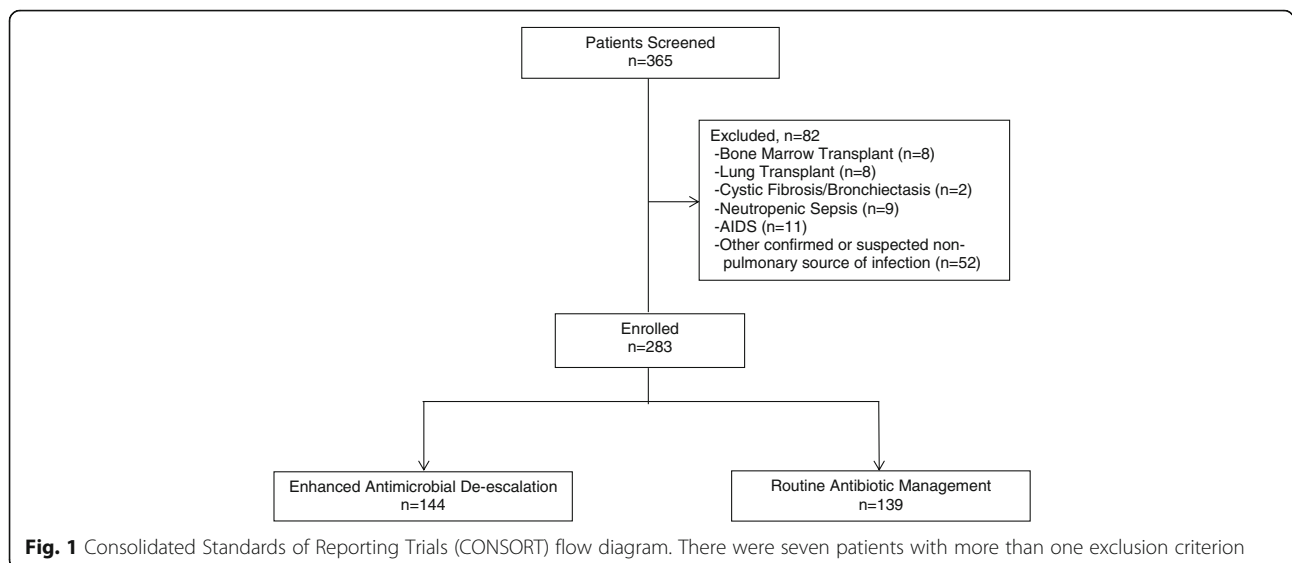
Patients Screened
n=365

Excluded, n=82
-Bone Marrow Transplant (n=8)
-Lung Transplant (n=8)
-Cystic Fibrosis/Bronchiectasis (n=2)
-Neutropenic Sepsis (n=9)
-AIDS (n=11)
-Other confirmed or suspected non-pulmonary source of infection (n=52)

Enrolled
n=283

Enhanced Antimicrobial De-escalation
n=144

Routine Antibiotic Management
n=139

**Fig. 1** Consolidated Standards of Reporting Trials (CONSORT) flow diagram. There were seven patients with more than one exclusion criterion